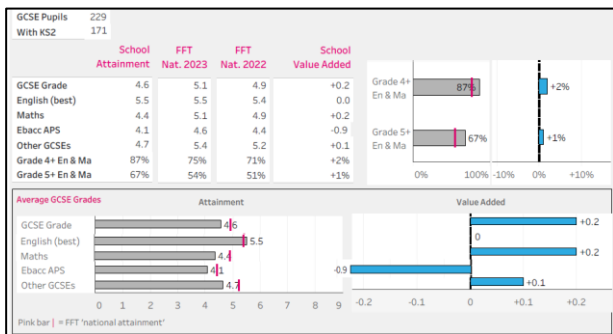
| GCSE Pupils | 229 |
|---|---|
| With KS2 | 171 |

| | School Attainment | FFT Nat. 2023 | FFT Nat. 2022 | School Value Added |
|---|---|---|---|---|
| GCSE Grade | 4.6 | 5.1 | 4.9 | +0.2 |
| English (best) | 5.5 | 5.5 | 5.4 | 0.0 |
| Maths | 4.4 | 5.1 | 4.9 | +0.2 |
| Ebacc APS | 4.1 | 4.6 | 4.4 | -0.9 |
| Other GCSEs | 4.7 | 5.4 | 5.2 | +0.1 |
| Grade 4+ En & Ma | 87% | 75% | 71% | +2% |
| Grade 5+ En & Ma | 67% | 54% | 51% | +1% |

Grade 4+ En & Ma
87%
+2%
Grade 5+ En & Ma
67%
+1%
0%
100%
-10%
0%
+10%

Average GCSE Grades
Attainment
Value Added
GCSE Grade
4.6
English (best)
5.5
Maths
4.4
Ebacc APS
4.1
Other GCSEs
4.7
0 1 2 3 4 5 6 7 8 9
+0.2
0
+0.2
-0.9
+0.1
-0.2 -0.1 0.0 +0.1 +0.2
Pink bar | = FFT 'national attainment'